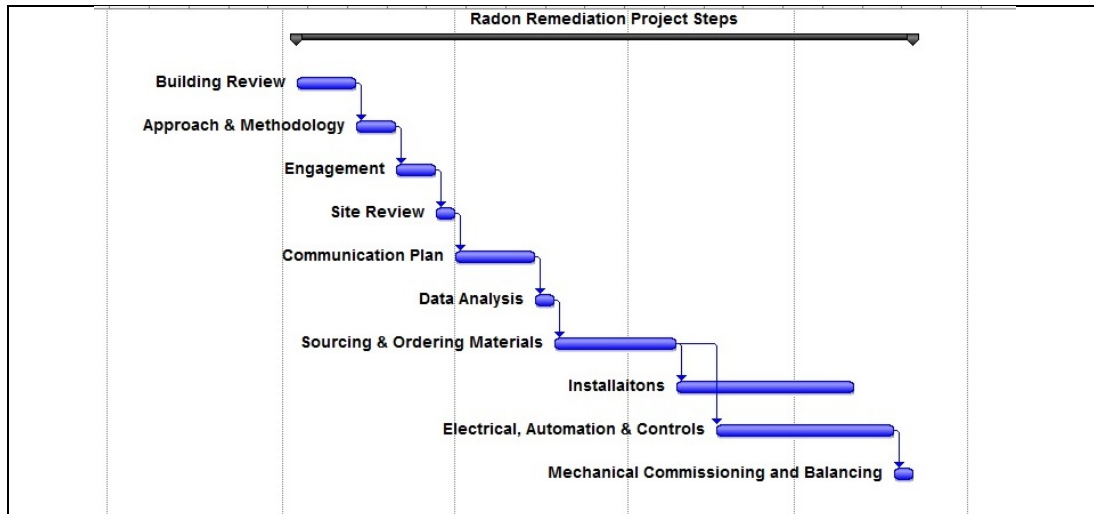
Radon Remediation Project Steps

Building Review

Approach & Methodology

Engagement

Site Review

Communication Plan

Data Analysis

Sourcing & Ordering Materials

Installaitons

Electrical, Automation & Controls

Mechanical Commissioning and Balancing